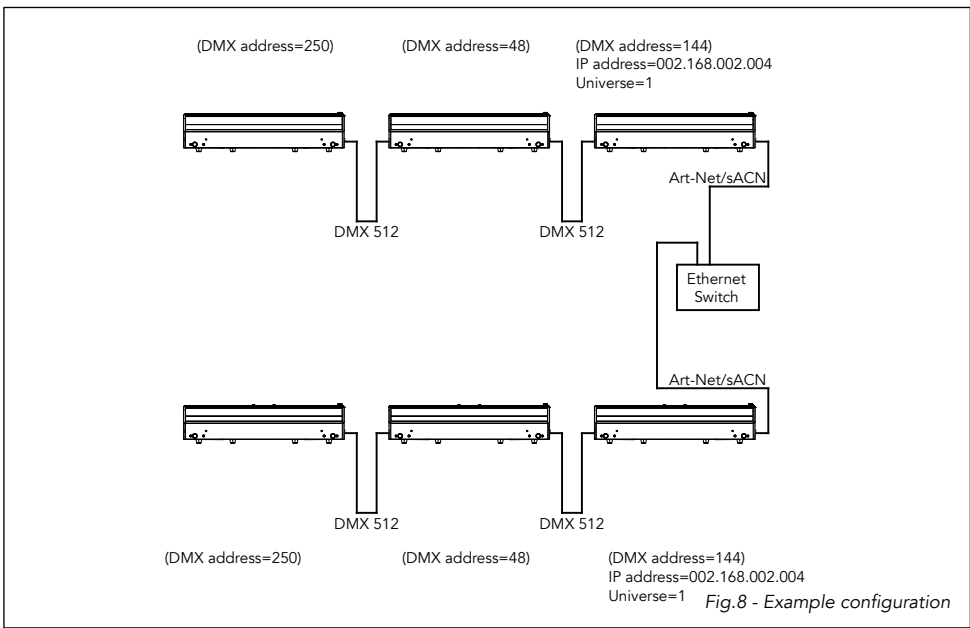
(DMX address=250)

(DMX address=48)

(DMX address=144)
IP address=002.168.002.004
Universe=1

Art-Net/sACN

DMX 512

DMX 512

Ethernet Switch

Art-Net/sACN

DMX 512

DMX 512

(DMX address=250)

(DMX address=48)

(DMX address=144)
IP address=002.168.002.004
Universe=1

Fig.8 - Example configuration